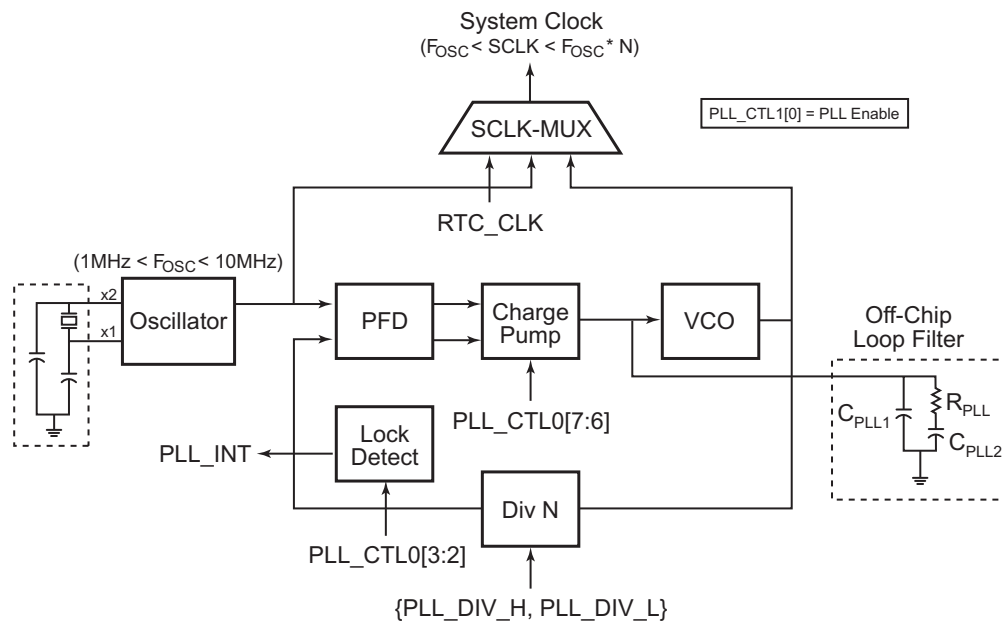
System Clock
($F_{OSC}$ < SCLK < $F_{OSC}$ * N)

PLL_CTL1[0] = PLL Enable

SCLK-MUX

RTC_CLK

(1MHz < $F_{OSC}$ < 10MHz)

x2

x1

Oscillator

PFD

Charge Pump

VCO

Off-Chip Loop Filter

$C_{PLL1}$

$R_{PLL}$

$C_{PLL2}$

PLL_CTL0[7:6]

Lock Detect

PLL_INT

Div N

PLL_CTL0[3:2]

{PLL_DIV_H, PLL_DIV_L}